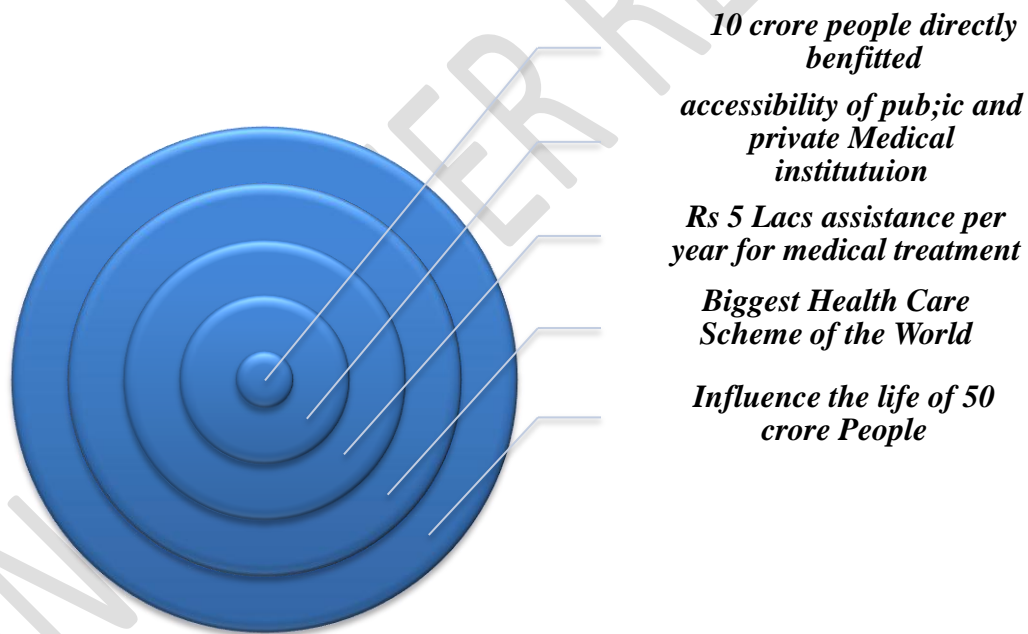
10 crore people directly benfitted

accessibility of pub;ic and private Medical institutuion

Rs 5 Lacs assistance per year for medical treatment

Biggest Health Care Scheme of the World

Influence the life of 50 crore People